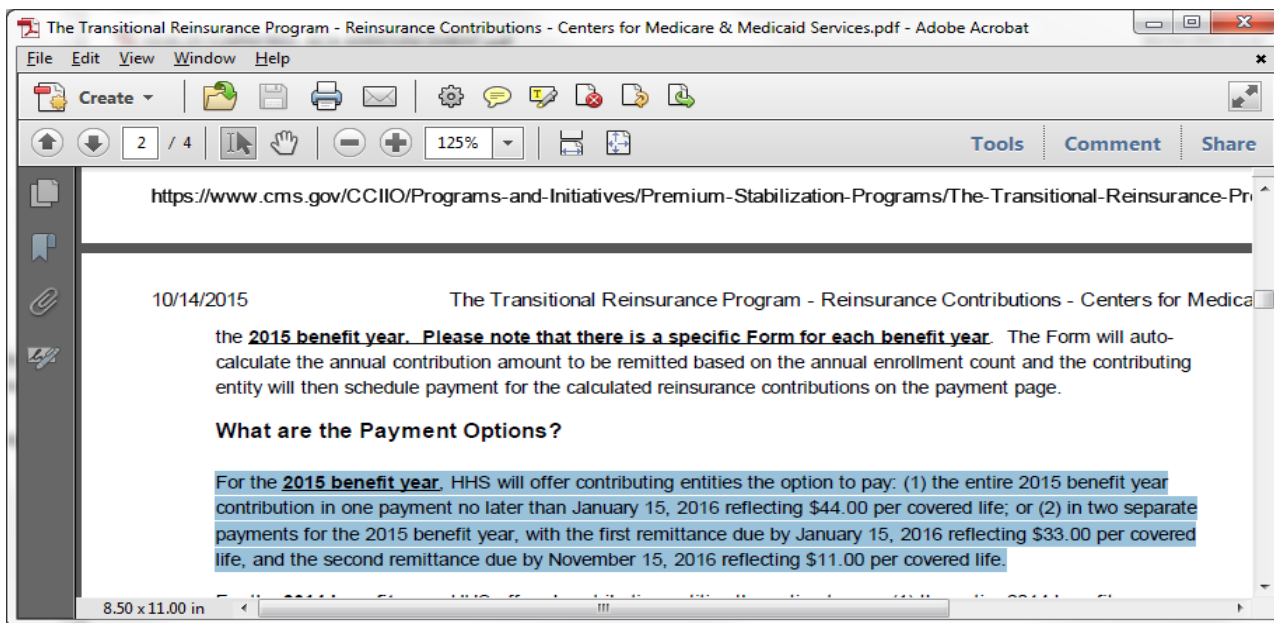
The Transitional Reinsurance Program - Reinsurance Contributions - Centers for Medicare & Medicaid Services.pdf - Adobe Acrobat

File Edit View Window Help

Create

2 / 4

125%

Tools Comment Share

https://www.cms.gov/CCIIO/Programs-and-Initiatives/Premium-Stabilization-Programs/The-Transitional-Reinsurance-Pr

10/14/2015 The Transitional Reinsurance Program - Reinsurance Contributions - Centers for Medica

the **2015 benefit year. Please note that there is a specific Form for each benefit year**. The Form will auto-calculate the annual contribution amount to be remitted based on the annual enrollment count and the contributing entity will then schedule payment for the calculated reinsurance contributions on the payment page.

**What are the Payment Options?**

For the **2015 benefit year**, HHS will offer contributing entities the option to pay: (1) the entire 2015 benefit year contribution in one payment no later than January 15, 2016 reflecting $44.00 per covered life; or (2) in two separate payments for the 2015 benefit year, with the first remittance due by January 15, 2016 reflecting $33.00 per covered life, and the second remittance due by November 15, 2016 reflecting $11.00 per covered life.

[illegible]

8.50 x 11.00 in